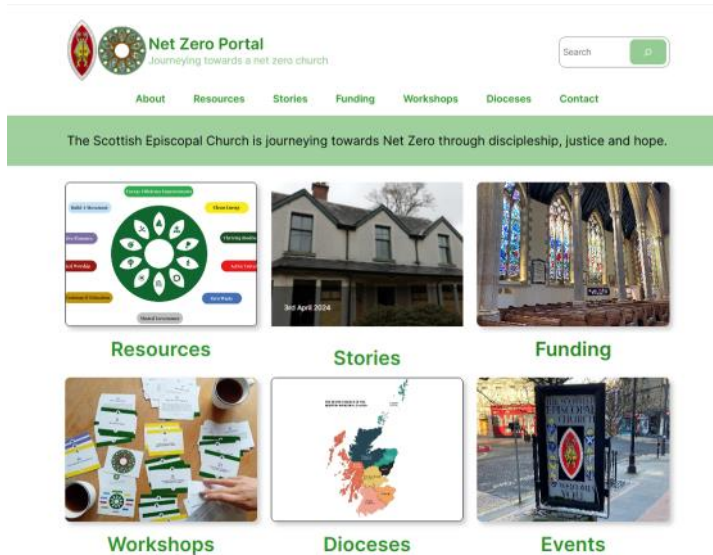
Net Zero Portal
Journeying towards a net zero church

Search

About Resources Stories Funding Workshops Dioceses Contact

The Scottish Episcopal Church is journeying towards Net Zero through discipleship, justice and hope.

Build A Movement
Clean Energy
Flowing Justice
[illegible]
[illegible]
Fair Trade
Shared Governance
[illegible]
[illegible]

Resources

3rd April 2024

Stories

Funding

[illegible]

Workshops

Dioceses

SCOTTISH EPISCOPAL CHURCH

Events